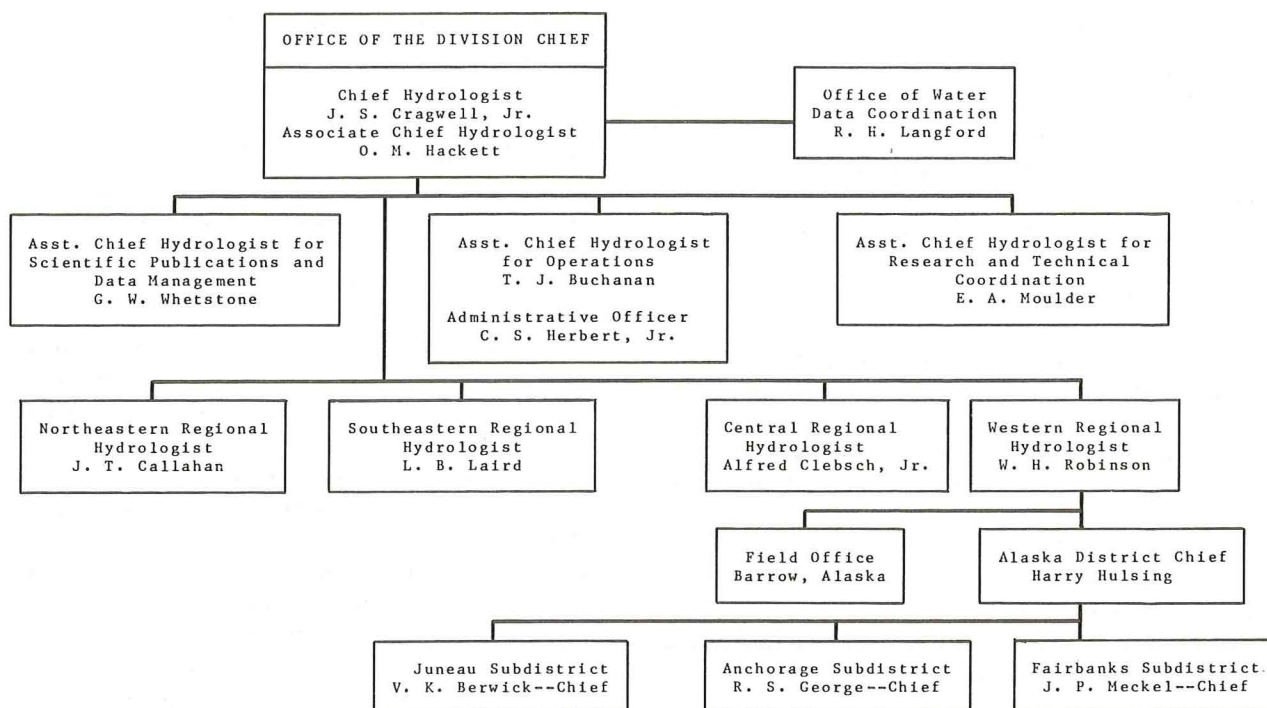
OFFICE OF THE DIVISION CHIEF

Chief Hydrologist
J. S. Cragwell, Jr.
Associate Chief Hydrologist
O. M. Hackett

Office of Water
Data Coordination
R. H. Langford

Asst. Chief Hydrologist for
Scientific Publications and
Data Management
G. W. Whetstone

Asst. Chief Hydrologist
for Operations
T. J. Buchanan

Administrative Officer
C. S. Herbert, Jr.

Asst. Chief Hydrologist for
Research and Technical
Coordination
E. A. Moulder

Northeastern Regional
Hydrologist
J. T. Callahan

Southeastern Regional
Hydrologist
L. B. Laird

Central Regional
Hydrologist
Alfred Clebsch, Jr.

Western Regional
Hydrologist
W. H. Robinson

Field Office
Barrow, Alaska

Alaska District Chief
Harry Hulsing

Juneau Subdistrict
V. K. Berwick--Chief

Anchorage Subdistrict
R. S. George--Chief

Fairbanks Subdistrict
J. P. Meckel--Chief